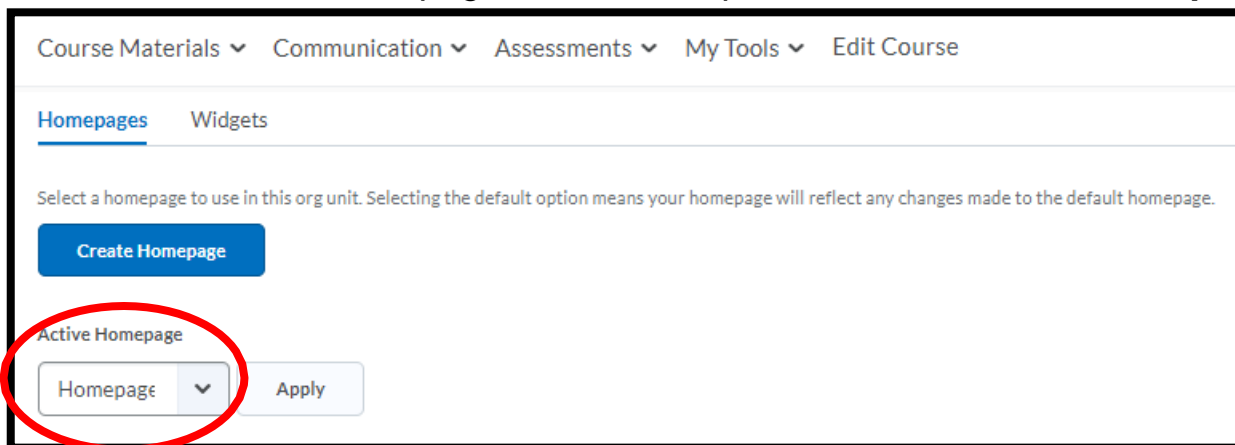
Course Materials Communication Assessments My Tools Edit Course

Homepages Widgets

Select a homepage to use in this org unit. Selecting the default option means your homepage will reflect any changes made to the default homepage.

Create Homepage

Active Homepage

Homepage

Apply